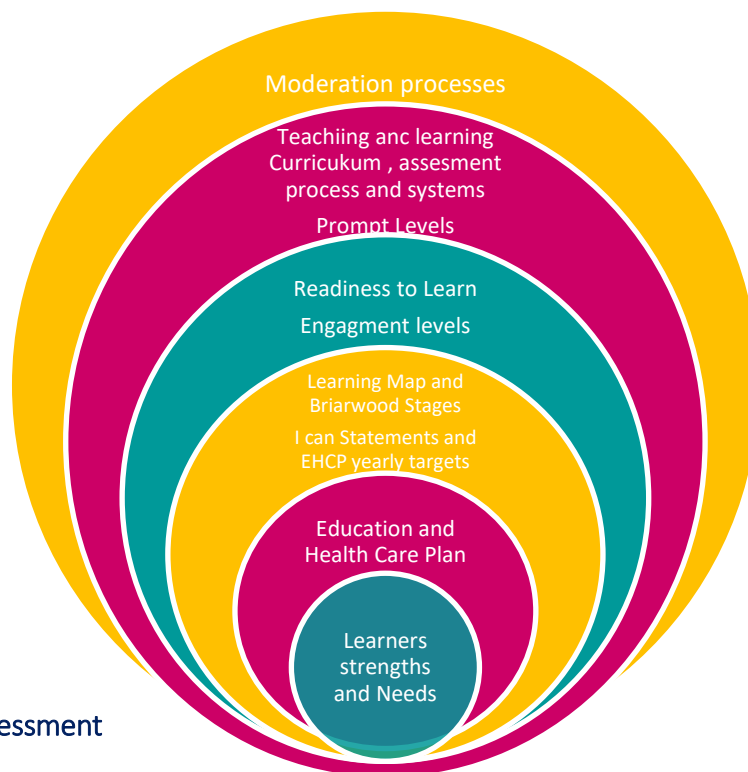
Moderation processes

Teachiing anc learning Curricukum , assesment process and systems

Prompt Levels

Readiness to Learn

Engagment levels

Learning Map and Briarwood Stages

I can Statements and EHCP yearly targets

Education and Health Care Plan

Learners strengths and Needs

essment